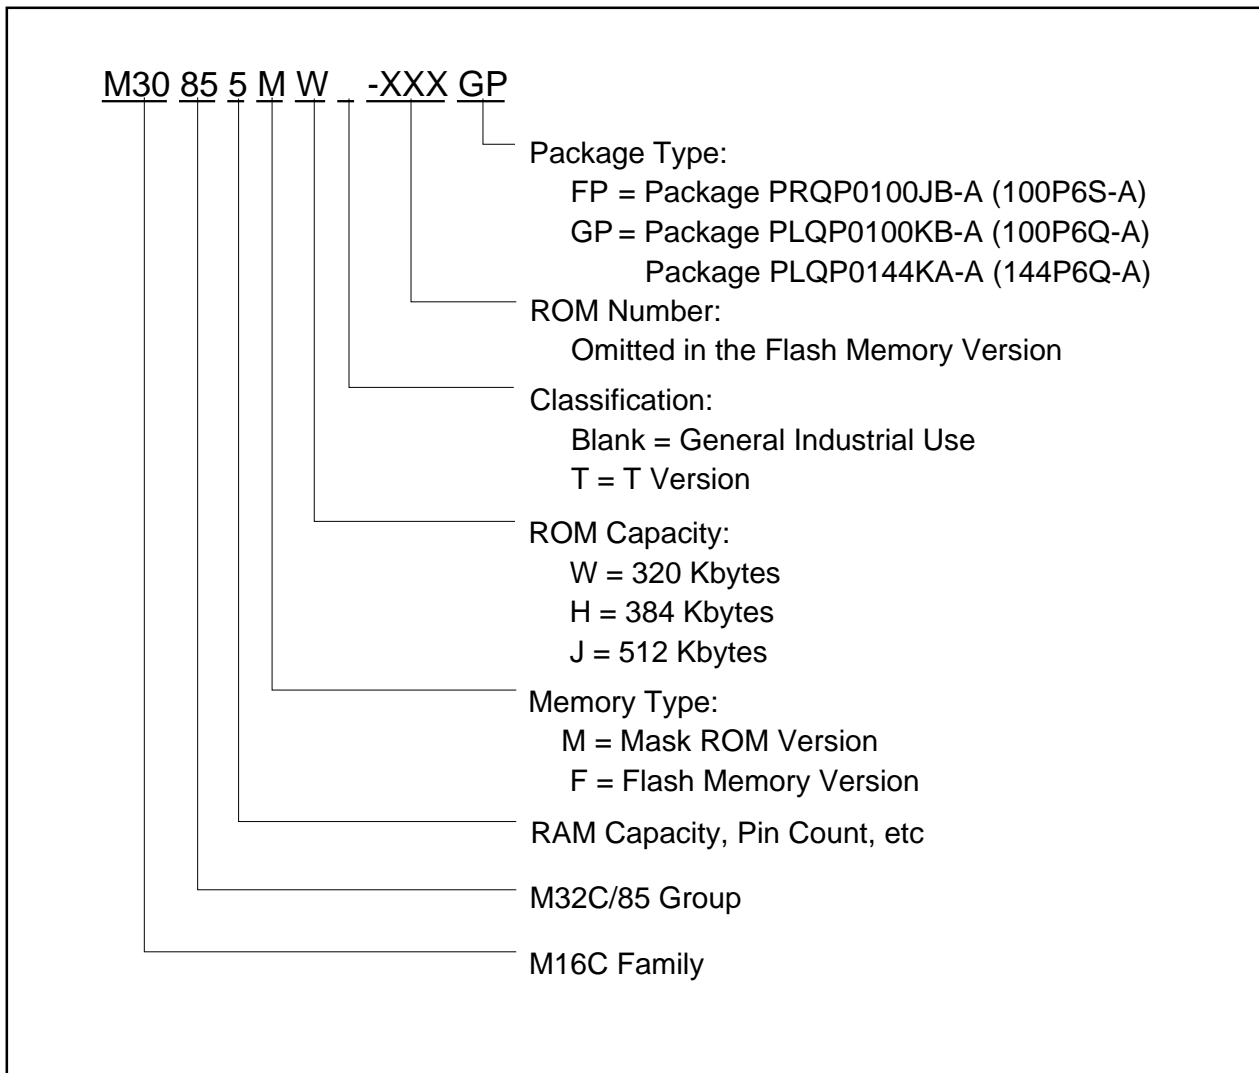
M30 85 5 M W _ -XXX GP

Package Type:
FP = Package PRQP0100JB-A (100P6S-A)
GP = Package PLQP0100KB-A (100P6Q-A)
Package PLQP0144KA-A (144P6Q-A)

ROM Number:
Omitted in the Flash Memory Version

Classification:
Blank = General Industrial Use
T = T Version

ROM Capacity:
W = 320 Kbytes
H = 384 Kbytes
J = 512 Kbytes

Memory Type:
M = Mask ROM Version
F = Flash Memory Version

RAM Capacity, Pin Count, etc

M32C/85 Group

M16C Family